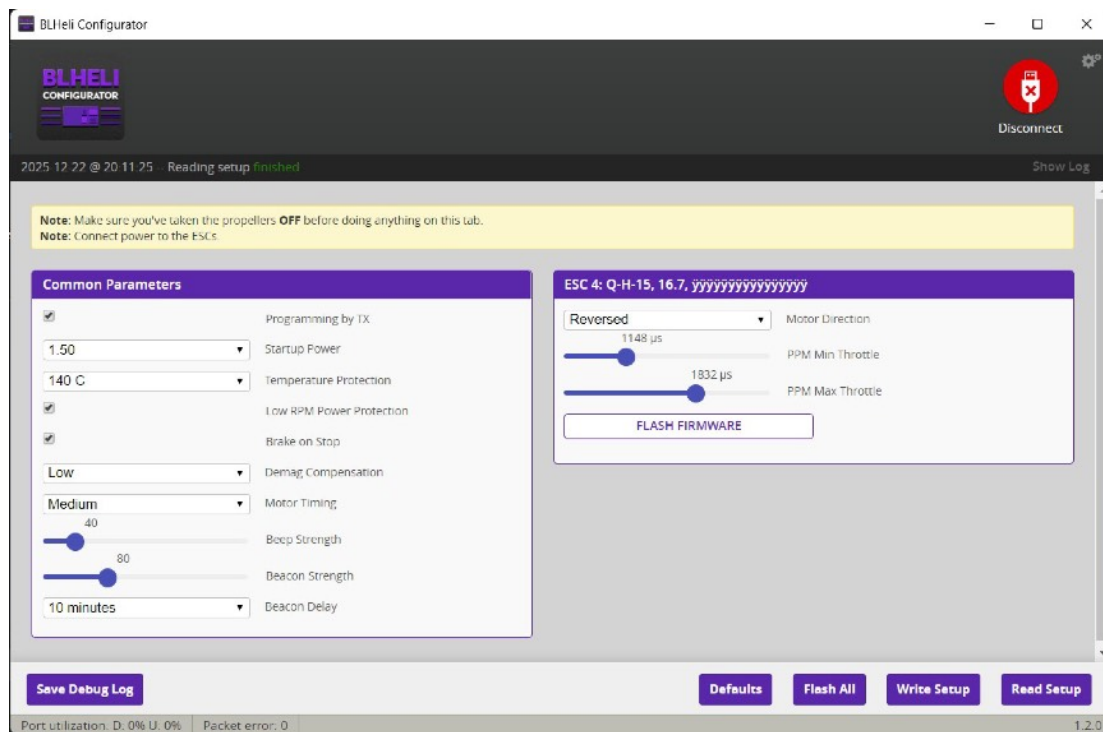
BLHeli Configurator

BLHELI
CONFIGURATOR

Disconnect

2025.12.22 @ 20:11:25 -- Reading setup finished

Show Log

**Note:** Make sure you've taken the propellers **OFF** before doing anything on this tab.
**Note:** Connect power to the ESCs.

**Common Parameters**

Programming by TX

1.50 Startup Power

140 C Temperature Protection

Low RPM Power Protection

Brake on Stop

Low Demag Compensation

Medium Motor Timing

40
Beep Strength

80
Beacon Strength

10 minutes Deacon Delay

**ESC 4: Q-H-15, 16.7, ÿÿÿÿÿÿÿÿÿÿÿÿÿÿÿÿ**

Reversed Motor Direction

1148 µs
PPM Min Throttle

1832 µs
PPM Max Throttle

FLASH FIRMWARE

Save Debug Log

Defaults

Flash All

Write Setup

Read Setup

Port utilization: D: 0% U: 0% | Packet error: 0

1.2.0